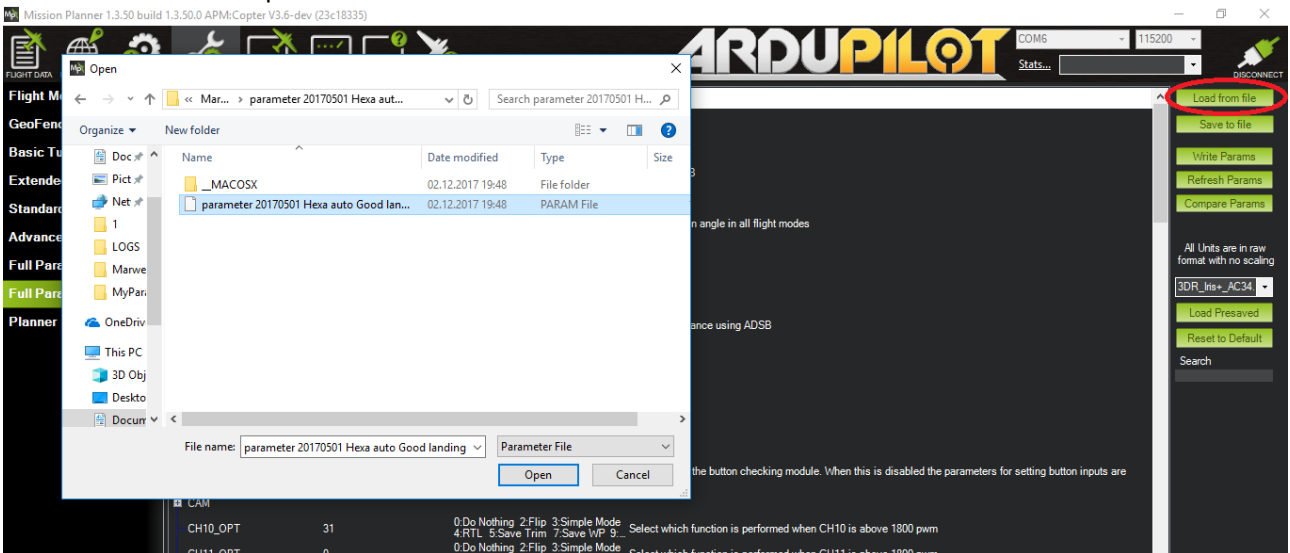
Mission Planner 1.3.50 build 1.3.50.0 APM:Copter V3.6-dev (23c18335)

FLIGHT DATA

ARDUPILOT

COM6
115200
Stats...
DISCONNECT

Flight M
GeoFenc
Basic Tu
Extende
Standard
Advance
Full Para
Full Para
Planner

Open

« Mar... > parameter 20170501 Hexa aut...
Search parameter 20170501 H...

Organize ▾
New folder

| Name | Date modified | Type | Size |
|---|---|---|---|
| __MACOSX | 02.12.2017 19:48 | File folder | |
| parameter 20170501 Hexa auto Good lan... | 02.12.2017 19:48 | PARAM File | |

Doc
Pict
Net
1
LOGS
Marwe
MyPar
OneDriv
This PC
3D Obj
Deskto
Docum

File name: parameter 20170501 Hexa auto Good landing
Parameter File
Open
Cancel

n angle in all flight modes
ance using ADSB
the button checking module. When this is disabled the parameters for setting button inputs are

CAM
CH10_OPT 31 0:Do Nothing 2:Flip 3:Simple Mode 4:RTL 5:Save Trim 7:Save WP 9:... Select which function is performed when CH10 is above 1800 pwm
CH11_OPT 0 0:Do Nothing 2:Flip 3:Simple Mode

Load from file
Save to file
Write Params
Refresh Params
Compare Params
All Units are in raw format with no scaling
3DR_Iris+_AC34
Load Presaved
Reset to Default
Search